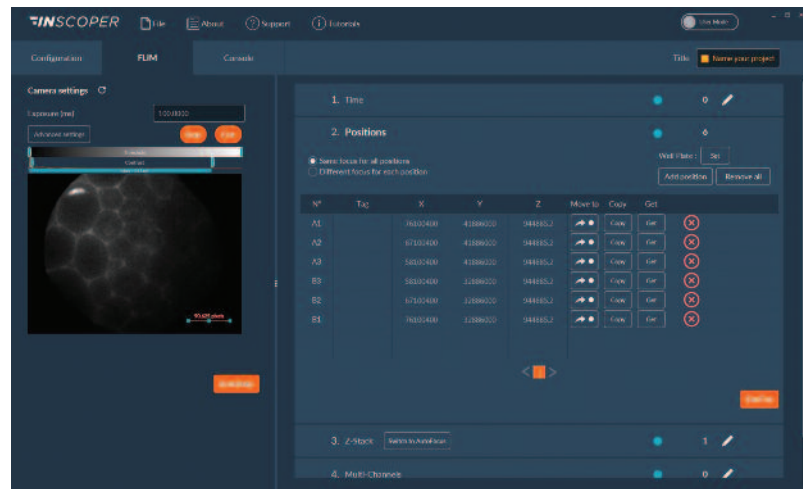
INSCOPER File About Support Tutorials

Configuration FLIM Console

Title Name your project

Camera settings
Exposure (ms) 1.0000000
Advanced settings
Stop Start
Contrast

1. Time 0
2. Positions 6

Same focus for all positions
Different focus for each position

Well Plate: Set
Add position Remove all

| N° | Tag | X | Y | Z | Move to | Copy | Get | |
|---|---|---|---|---|---|---|---|---|
| A1 | | 76102400 | 41886000 | 944865.2 | | Copy | Get | |
| A2 | | 67102400 | 41886000 | 944865.2 | | Copy | Get | |
| A3 | | 58102400 | 41886000 | 944865.2 | | Copy | Get | |
| B3 | | 58102400 | 32886000 | 944865.2 | | Copy | Get | |
| B2 | | 67102400 | 32886000 | 944865.2 | | Copy | Get | |
| B1 | | 76102400 | 32886000 | 944865.2 | | Copy | Get | |

1

3. Z-Stack Switch to AutoFocus 1
4. Multi-Channels 0